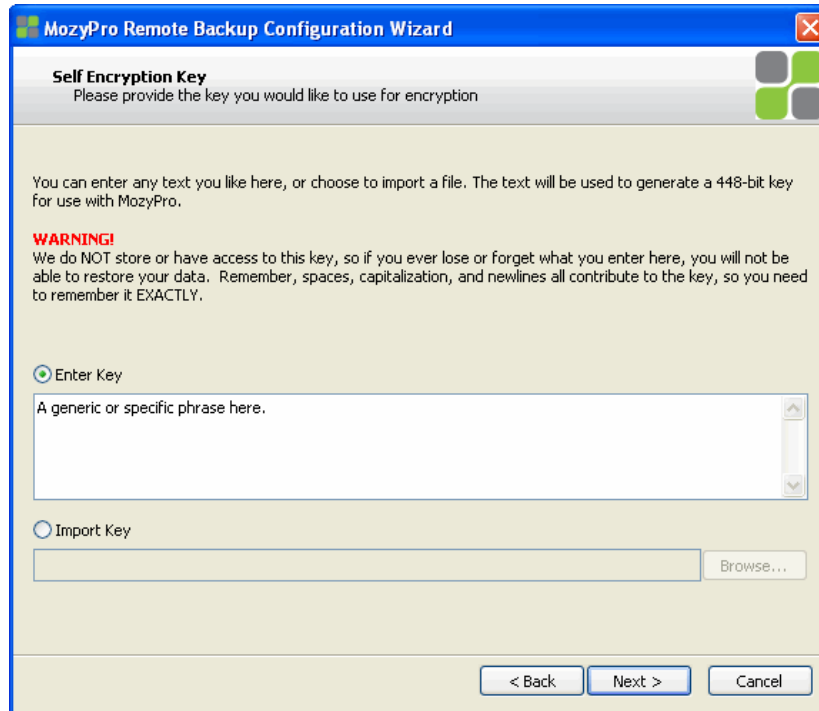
MozyPro Remote Backup Configuration Wizard

Self Encryption Key
Please provide the key you would like to use for encryption

You can enter any text you like here, or choose to import a file. The text will be used to generate a 448-bit key for use with MozyPro.

WARNING!
We do NOT store or have access to this key, so if you ever lose or forget what you enter here, you will not be able to restore your data. Remember, spaces, capitalization, and newlines all contribute to the key, so you need to remember it EXACTLY.

Enter Key

A generic or specific phrase here.

Import Key

Browse...

< Back Next > Cancel